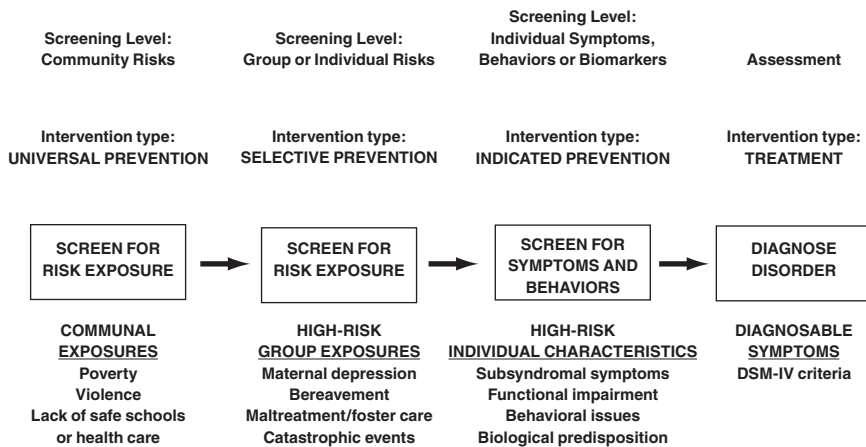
Screening Level:
Community Risks

Screening Level:
Group or Individual Risks

Screening Level:
Individual Symptoms,
Behaviors or Biomarkers

Assessment

Intervention type:
UNIVERSAL PREVENTION

Intervention type:
SELECTIVE PREVENTION

Intervention type:
INDICATED PREVENTION

Intervention type:
TREATMENT

SCREEN FOR
RISK EXPOSURE

SCREEN FOR
RISK EXPOSURE

SCREEN FOR
SYMPTOMS AND
BEHAVIORS

DIAGNOSE
DISORDER

COMMUNAL
EXPOSURES
Poverty
Violence
Lack of safe schools
or health care

HIGH-RISK
GROUP EXPOSURES
Maternal depression
Bereavement
Maltreatment/foster care
Catastrophic events

HIGH-RISK
INDIVIDUAL CHARACTERISTICS
Subsyndromal symptoms
Functional impairment
Behavioral issues
Biological predisposition

DIAGNOSABLE
SYMPTOMS
DSM-IV criteria